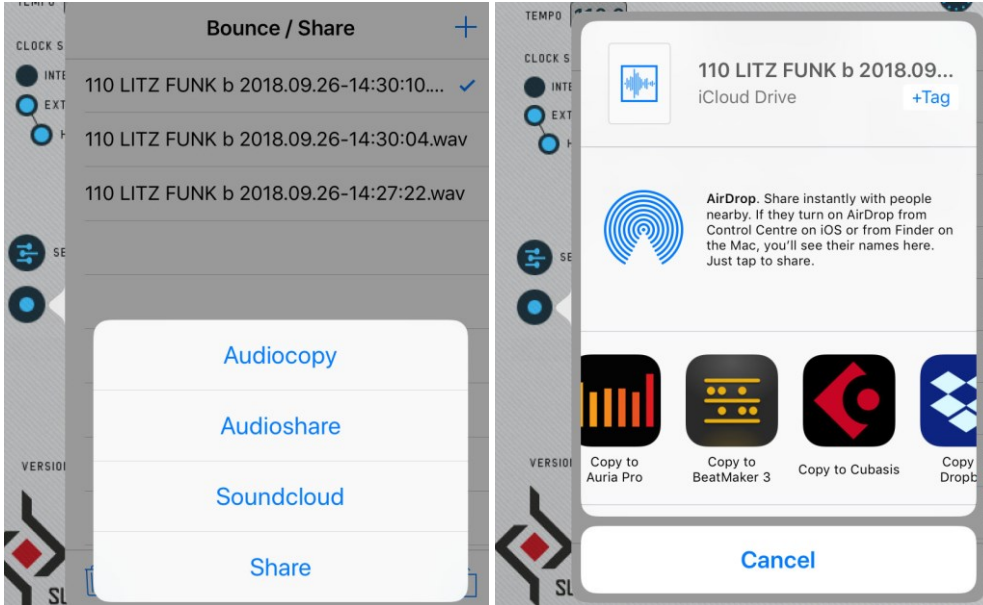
TEMPO

CLOCK S

INTE

EXT

SE

VERSIO

Bounce / Share

+

110 LITZ FUNK b 2018.09.26-14:30:10... ✓

110 LITZ FUNK b 2018.09.26-14:30:04.wav

110 LITZ FUNK b 2018.09.26-14:27:22.wav

Audiocopy

Audioshare

Soundcloud

Share

TEMPO

CLOCK S

INT

EXT

SE

VERSIO

110 LITZ FUNK b 2018.09...

iCloud Drive

+Tag

AirDrop. Share instantly with people nearby. If they turn on AirDrop from Control Centre on iOS or from Finder on the Mac, you'll see their names here. Just tap to share.

Copy to Auria Pro

Copy to BeatMaker 3

Copy to Cubasis

Copy Dropb

Cancel